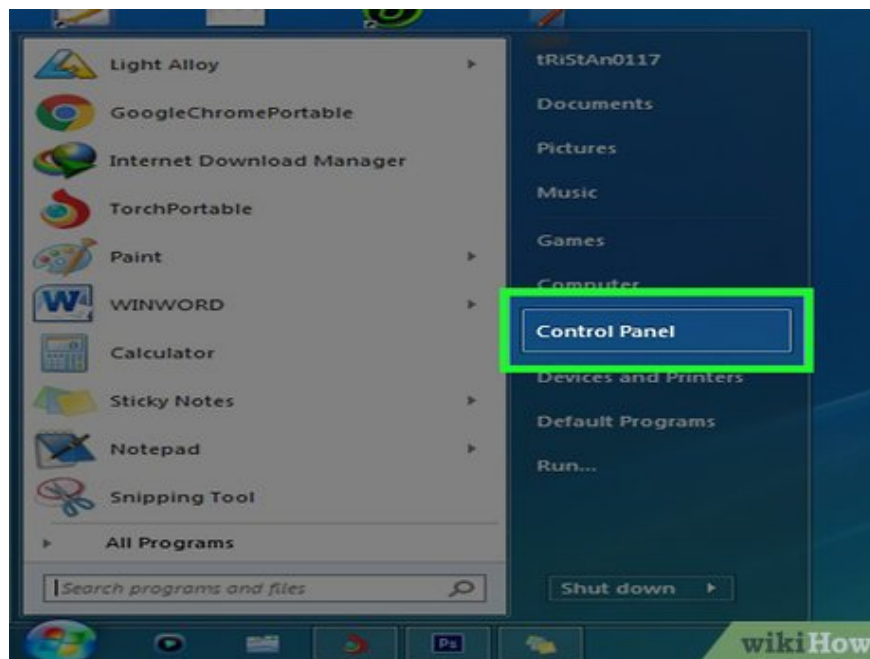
Light Alloy
GoogleChromePortable
Internet Download Manager
TorchPortable
Paint
WINWORD
Calculator
Sticky Notes
Notepad
Snipping Tool
All Programs
Search programs and files

tRiStAn0117
Documents
Pictures
Music
Games
Computer
Control Panel
Devices and Printers
Default Programs
Run...
Shut down

wikiHow